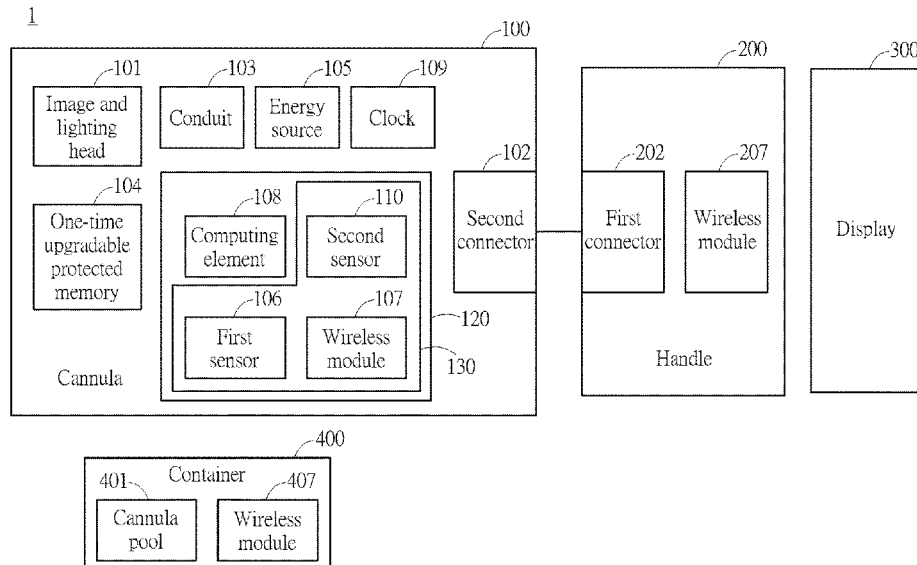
1

100

101
Image and lighting head

103
Conduit

105
Energy source

109
Clock

104
One-time upgradable protected memory

108
Computing element

110
Second sensor

106
First sensor

107
Wireless module

120

130

Cannula

102
Second connector

200

202
First connector

207
Wireless module

Handle

300

Display

400
Container

401
Cannula pool

407
Wireless module